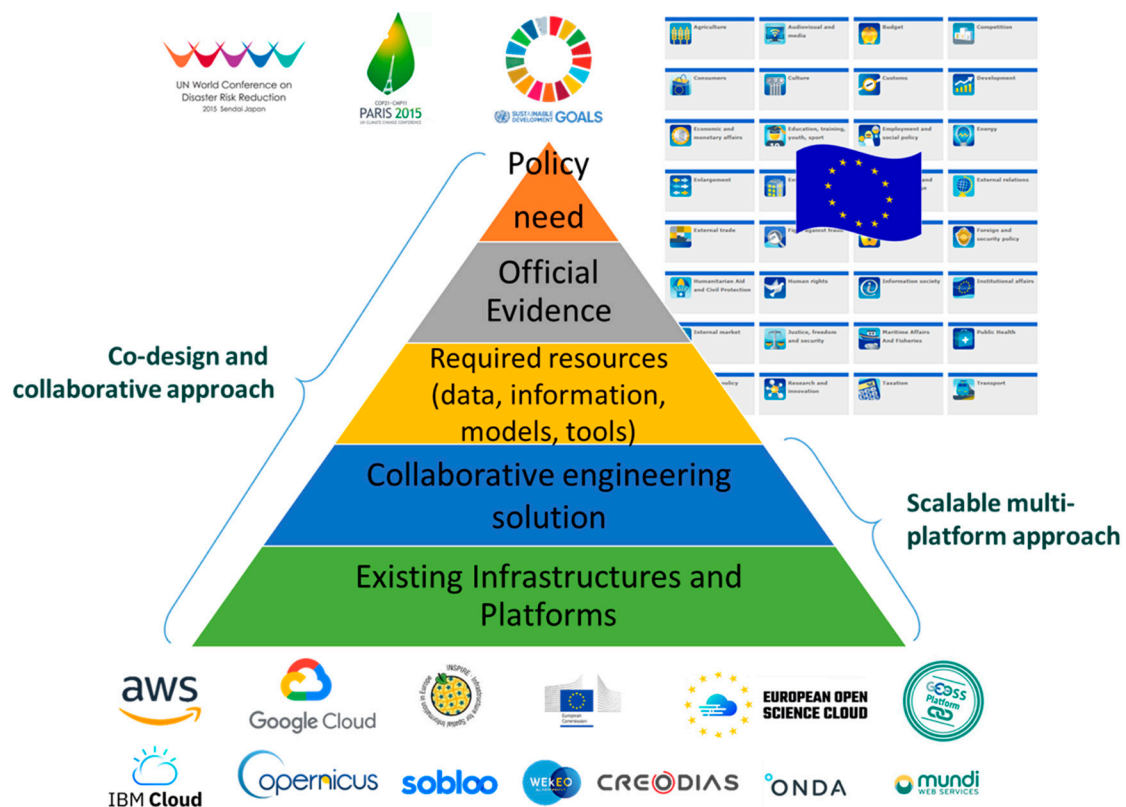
UN World Conference on Disaster Risk Reduction 2015 Sendai Japan

COP21·CMP11 PARIS 2015 UN CLIMATE CHANGE CONFERENCE

SUSTAINABLE DEVELOPMENT GOALS

Agriculture
Audiovisual and media
Budget
Competition
Consumers
Culture
Customs
Development
Economic and monetary affairs
Education, training, youth, sport
Employment and social policy
Energy
Enlargement
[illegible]
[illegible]
External relations
External trade
Fight against fraud
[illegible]
Foreign and security policy
Humanitarian Aid and Civil Protection
Human rights
Information society
Institutional affairs
Internal market
Justice, freedom and security
Maritime Affairs And Fisheries
Public Health
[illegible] policy
Research and innovation
Taxation
Transport

Policy need

Official Evidence

Required resources (data, information, models, tools)

Collaborative engineering solution

Existing Infrastructures and Platforms

Co-design and collaborative approach

Scalable multi-platform approach

aws
Google Cloud
INSPIRE Infrastructure for Spatial Information in Europe
European Commission
EUROPEAN OPEN SCIENCE CLOUD
GEOSS Platform
IBM Cloud
Copernicus
sobloo
WEkEO
CREODIAS
ONDA
mundi WEB SERVICES